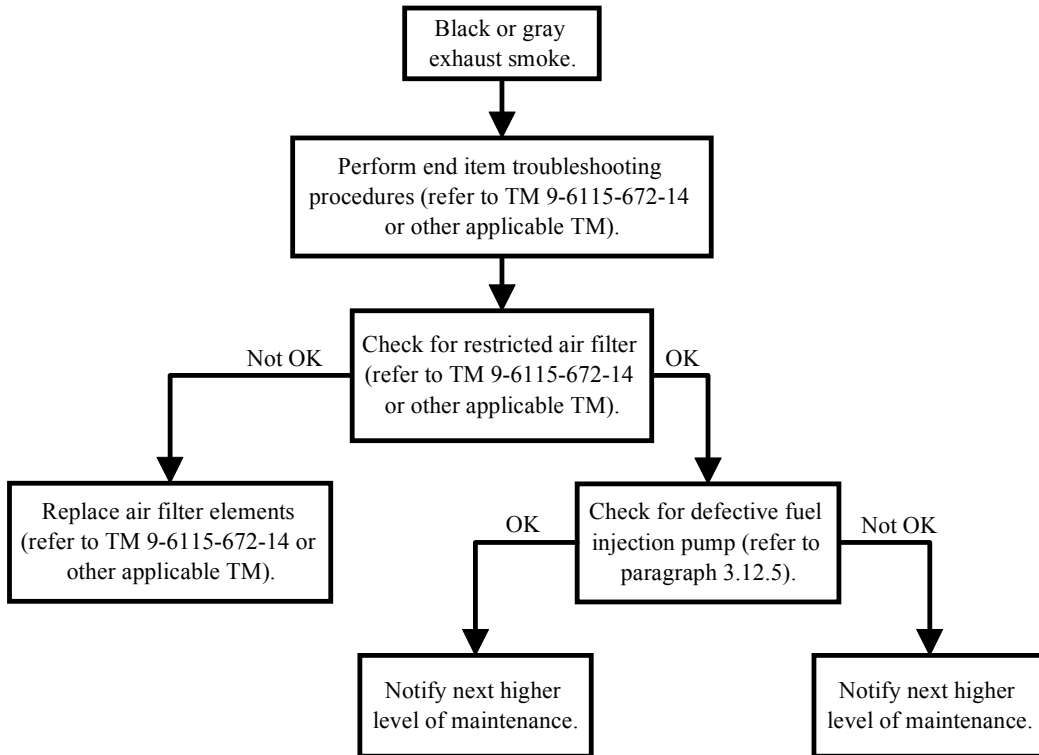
Black or gray exhaust smoke.

Perform end item troubleshooting procedures (refer to TM 9-6115-672-14 or other applicable TM).

Check for restricted air filter (refer to TM 9-6115-672-14 or other applicable TM).

Not OK

OK

Replace air filter elements (refer to TM 9-6115-672-14 or other applicable TM).

Check for defective fuel injection pump (refer to paragraph 3.12.5).

OK

Not OK

Notify next higher level of maintenance.

Notify next higher level of maintenance.